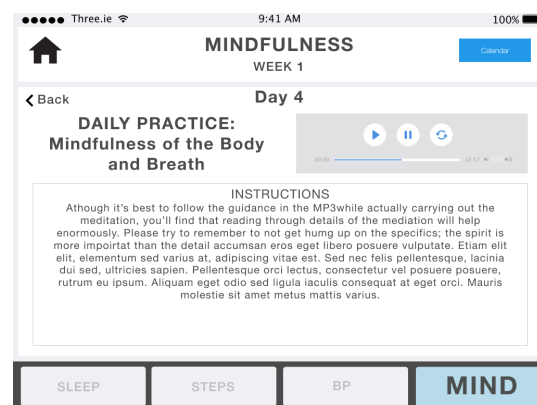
●●●●● Three.ie 9:41 AM 100%

MINDFULNESS
WEEK 1

Calendar

Back

Day 4

DAILY PRACTICE:
Mindfulness of the Body and Breath

00:00 32:57

INSTRUCTIONS
Athough it's best to follow the guidance in the MP3while actually carrying out the meditation, you'll find that reading through details of the mediation will help enormously. Please try to remember to not get humg up on the specifics; the spirit is more impoirtat than the detail accumsan eros eget libero posuere vulputate. Etiam elit elit, elementum sed varius at, adipiscing vitae est. Sed nec felis pellentesque, lacinia dui sed, ultricies sapien. Pellentesque orci lectus, consectetur vel posuere posuere, rutrum eu ipsum. Aliquam eget odio sed ligula iaculis consequat at eget orci. Mauris molestie sit amet metus mattis varius.

SLEEP | STEPS | BP | MIND